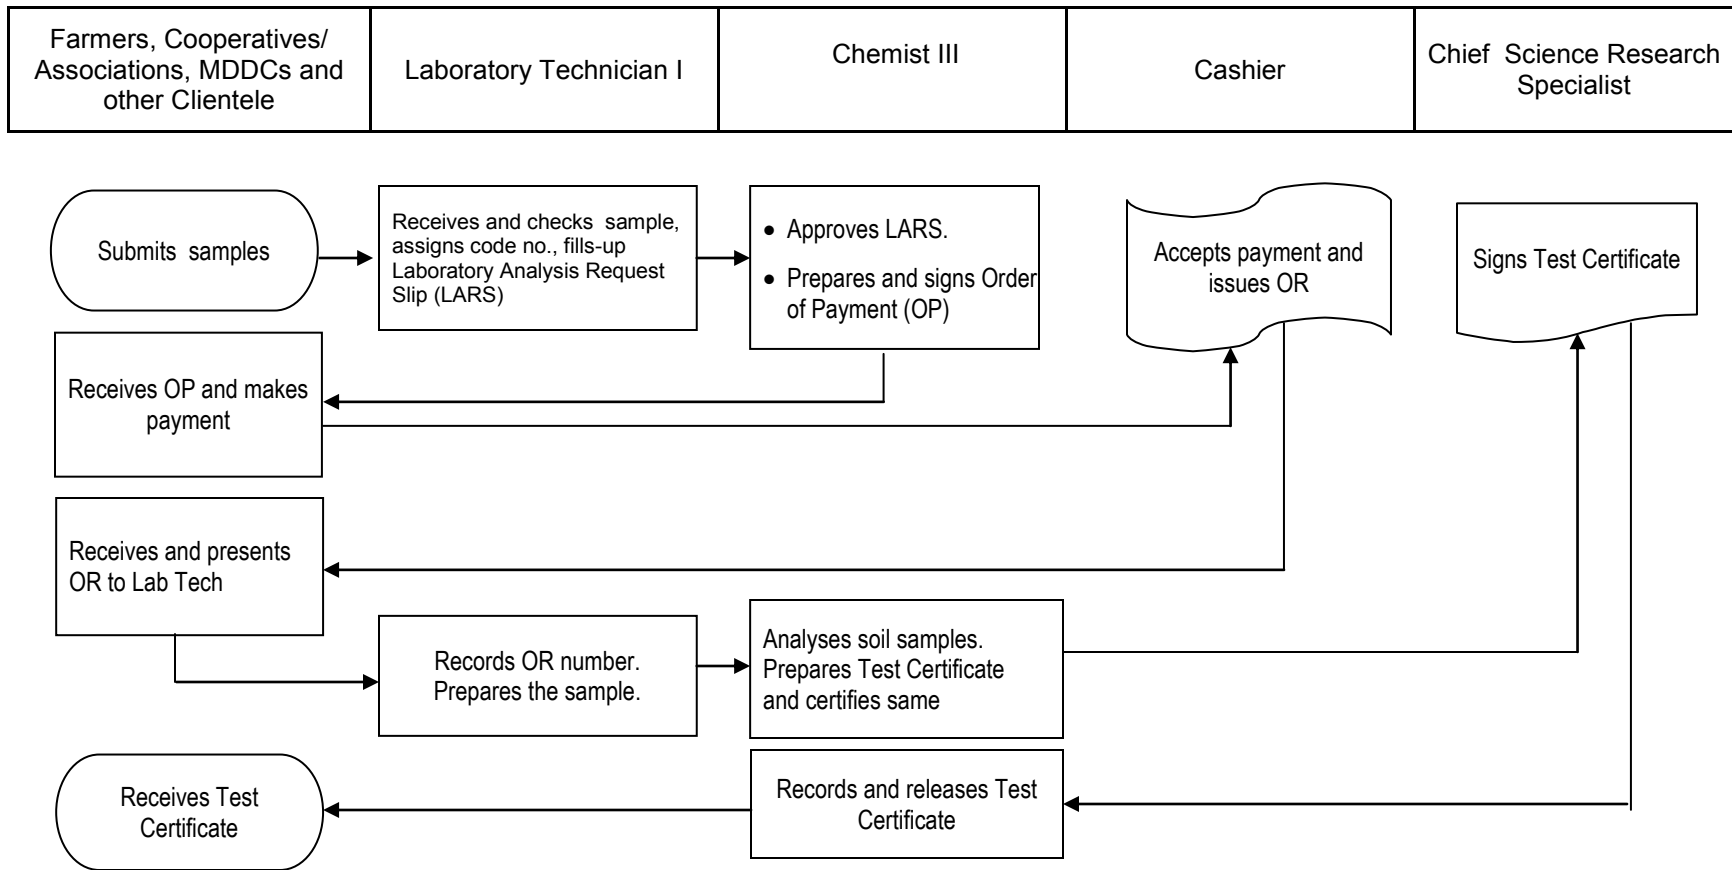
| Farmers, Cooperatives/ Associations, MDDCs and other Clientele | Laboratory Technician I | Chemist III | Cashier | Chief Science Research Specialist |
|---|---|---|---|---|

Submits samples

Receives and checks sample, assigns code no., fills-up Laboratory Analysis Request Slip (LARS)

• Approves LARS.
• Prepares and signs Order of Payment (OP)

Accepts payment and issues OR

Signs Test Certificate

Receives OP and makes payment

Receives and presents OR to Lab Tech

Records OR number. Prepares the sample.

Analyses soil samples. Prepares Test Certificate and certifies same

Receives Test Certificate

Records and releases Test Certificate